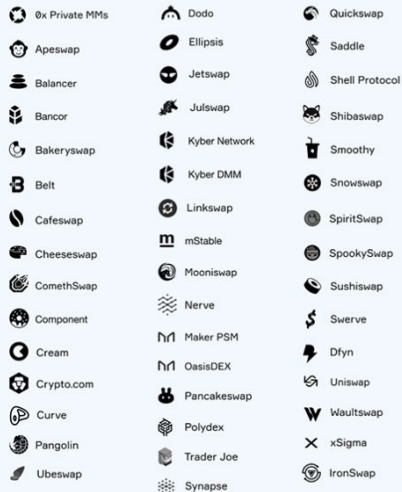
0x Private MMs
Apeswap
Balancer
Bancor
Bakeryswap
Belt
Cafeswap
Cheeseswap
ComethSwap
Component
Cream
Crypto.com
Curve
Pangolin
Ubeswap

Dodo
Ellipsis
Jetswap
Julswap
Kyber Network
Kyber DMM
Linkswap
mStable
Mooniswap
Nerve
Maker PSM
OasisDEX
Pancakeswap
Polydex
Trader Joe
Synapse

Quickswap
Saddle
Shell Protocol
Shibaswap
Smoothy
Snowswap
SpiritSwap
SpookySwap
Sushiswap
Swerve
Dfyn
Uniswap
Waultswap
xSigma
IronSwap